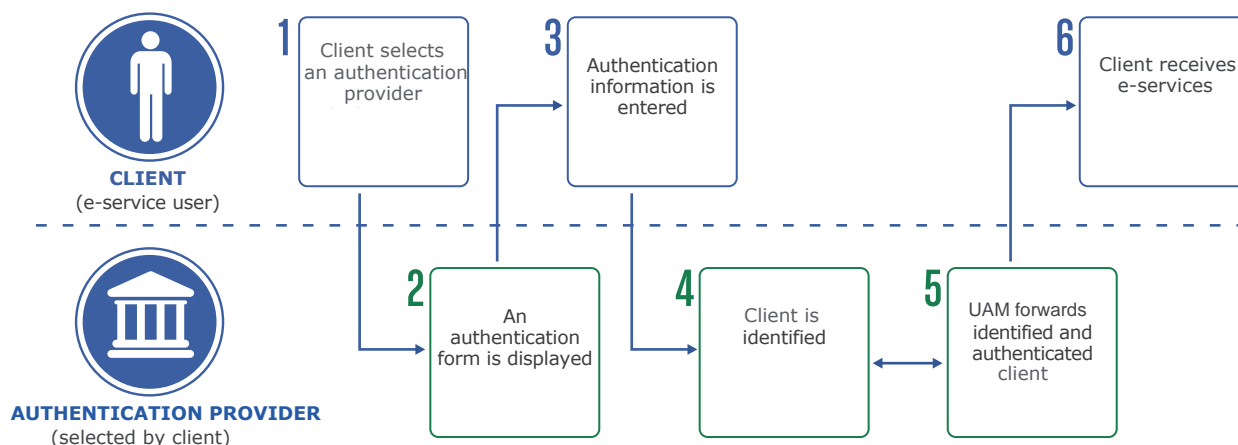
CLIENT
(e-service user)

AUTHENTICATION PROVIDER
(selected by client)

1
Client selects an authentication provider

2
An authentication form is displayed

3
Authentication information is entered

4
Client is identified

5
UAM forwards identified and authenticated client

6
Client receives e-services